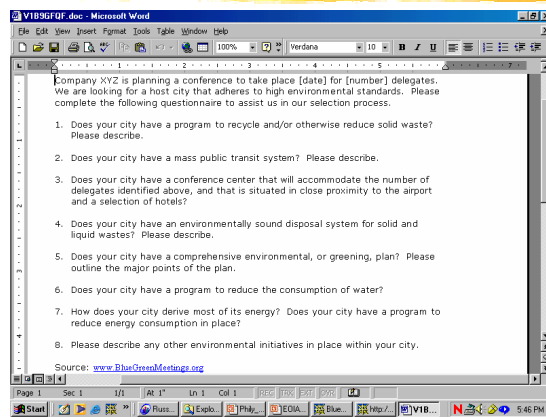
V1B9GFQF.doc - Microsoft Word

File Edit View Insert Format Tools Table Window Help

100% Verdana 10 B I U

Company XYZ is planning a conference to take place [date] for [number] delegates. We are looking for a host city that adheres to high environmental standards. Please complete the following questionnaire to assist us in our selection process.

1. Does your city have a program to recycle and/or otherwise reduce solid waste? Please describe.

2. Does your city have a mass public transit system? Please describe.

3. Does your city have a conference center that will accommodate the number of delegates identified above, and that is situated in close proximity to the airport and a selection of hotels?

4. Does your city have an environmentally sound disposal system for solid and liquid wastes? Please describe.

5. Does your city have a comprehensive environmental, or greening, plan? Please outline the major points of the plan.

6. Does your city have a program to reduce the consumption of water?

7. How does your city derive most of its energy? Does your city have a program to reduce energy consumption in place?

8. Please describe any other environmental initiatives in place within your city.

Source: www.BlueGreenMeetings.org

Page 1 Sec 1 1/1 At 1" Ln 1 Col 1 REC TRK EXT OVR

Start Russ... Explo... Phily_... EOIA... Blue... http:/... V1B... 5:46 PM